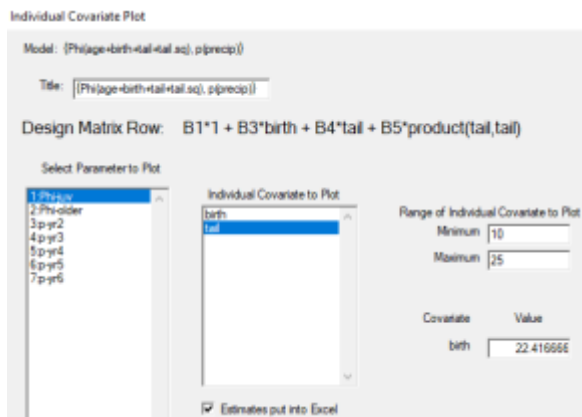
Individual Covariate Plot

Model: {Phi(age+birth+tail+tail.sq), p(precip)}

Title: {Phi(age+birth+tail+tail.sq), p(precip)}

Design Matrix Row: B1*1 + B3*birth + B4*tail + B5*product(tail,tail)

Select Parameter to Plot

1:Phi-juv
2:Phi-older
3:p-yr2
4:p-yr3
5:p-yr4
6:p-yr5
7:p-yr6

Individual Covariate to Plot

birth
tail

Range of Individual Covariate to Plot

Minimum 10

Maximum 25

Covariate Value

birth 22.416666

Estimates put into Excel